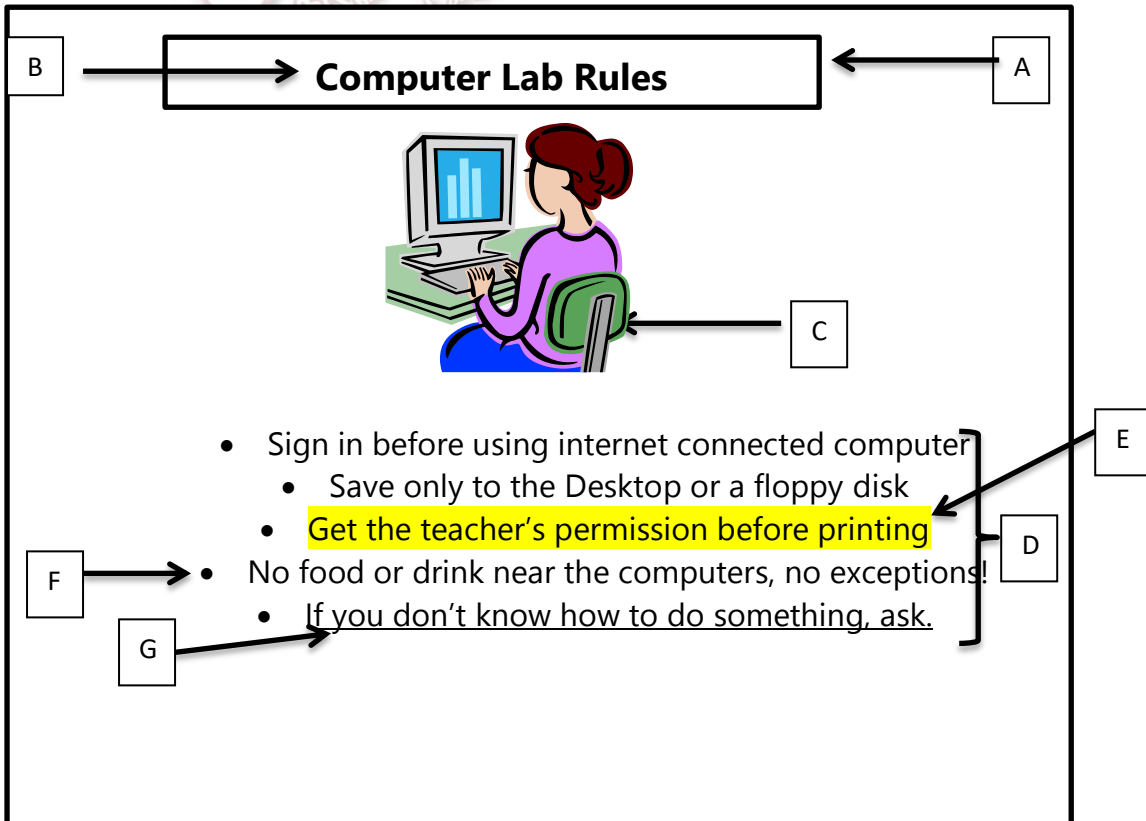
B

Computer Lab Rules

A

C

- Sign in before using internet connected computer
- Save only to the Desktop or a floppy disk
- Get the teacher's permission before printing
- No food or drink near the computers, no exceptions!
- If you don't know how to do something, ask.

E

D

F

G